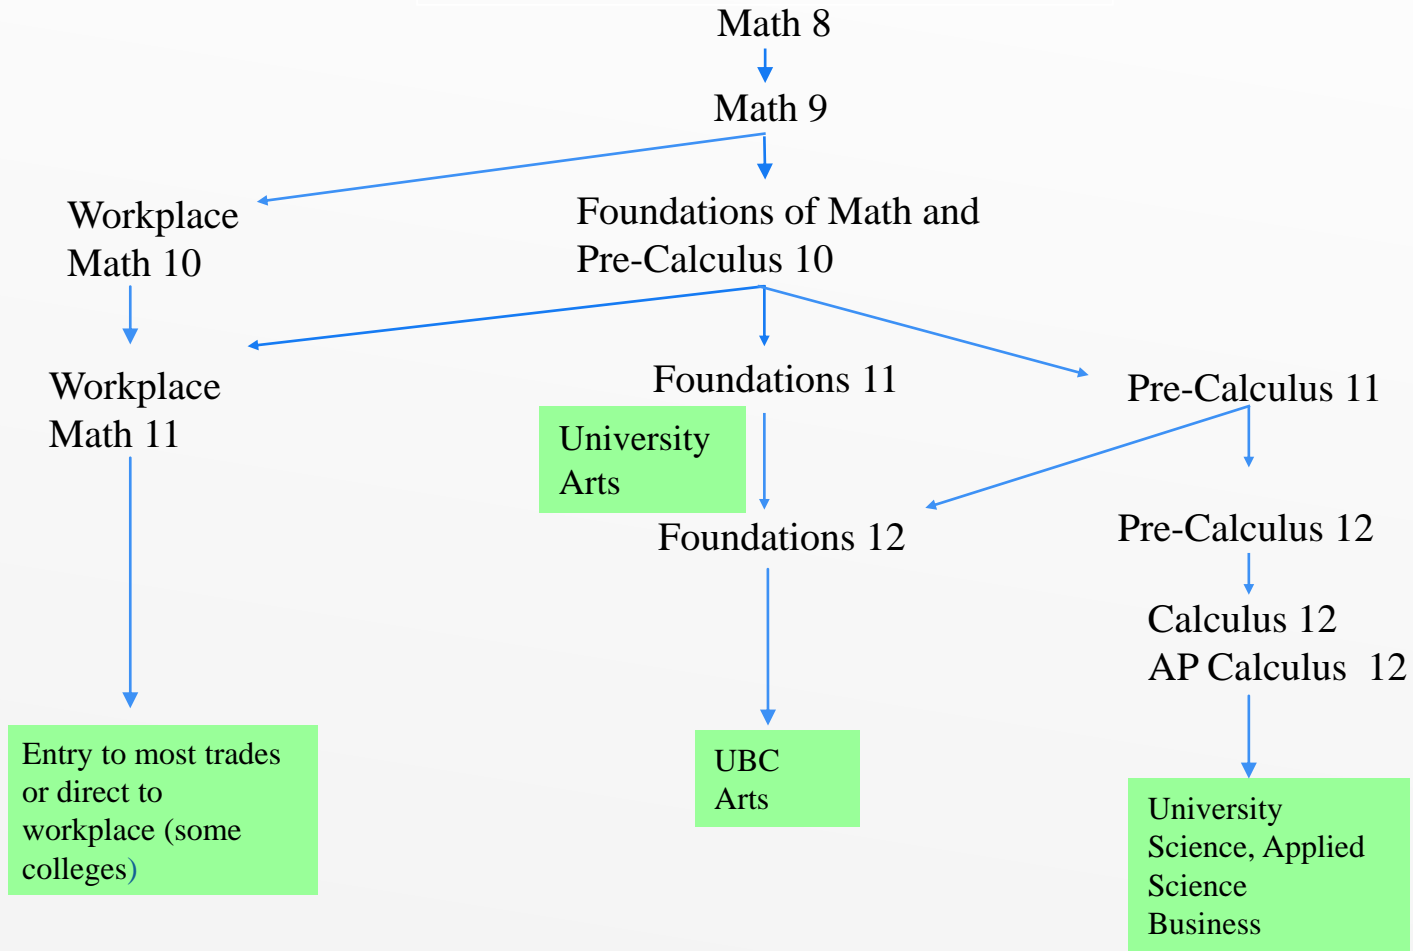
Math 8

Math 9

Workplace Math 10

Foundations of Math and Pre-Calculus 10

Workplace Math 11

Foundations 11

Pre-Calculus 11

University Arts

Foundations 12

Pre-Calculus 12

Calculus 12
AP Calculus 12

Entry to most trades or direct to workplace (some colleges)

UBC Arts

University Science, Applied Science Business